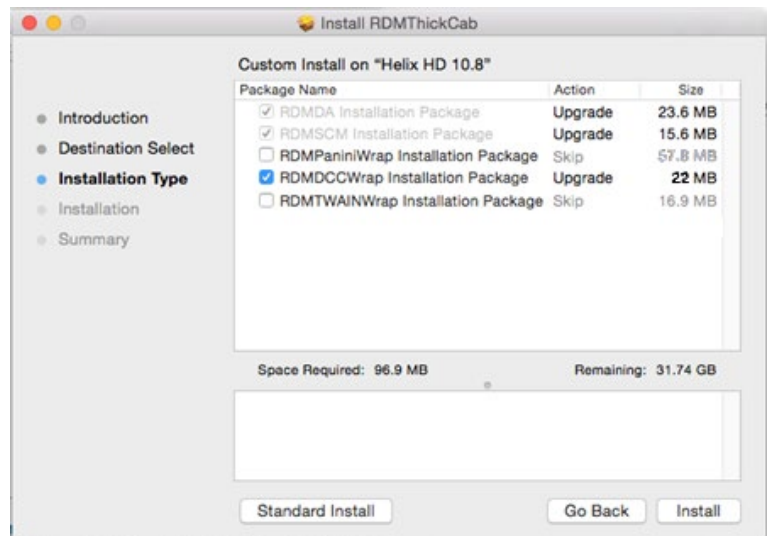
Install RDMThickCab

Introduction
Destination Select
Installation Type
Installation
Summary

Custom Install on "Helix HD 10.8"

| Package Name | Action | Size |
|---|---|---|
| RDMDA Installation Package | Upgrade | 23.6 MB |
| RDMSCM Installation Package | Upgrade | 15.6 MB |
| RDMPaniniWrap Installation Package | Skip | 57.8 MB |
| RDMDCCWrap Installation Package | Upgrade | 22 MB |
| RDMTWAINWrap Installation Package | Skip | 16.9 MB |

Space Required: 96.9 MB
Remaining: 31.74 GB

Standard Install
Go Back
Install